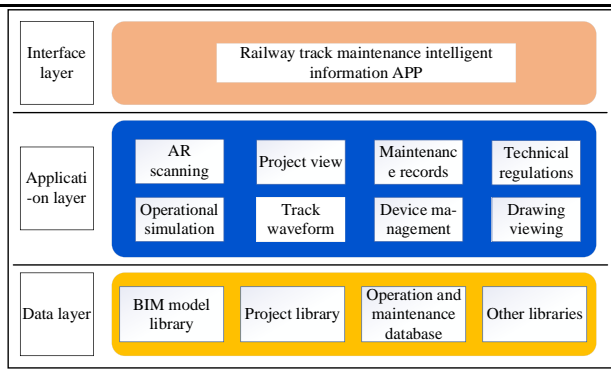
Interface layer

Railway track maintenance intelligent information APP

Applicati-on layer

AR scanning

Project view

Maintenanc e records

Technical regulations

Operational simulation

Track waveform

Device ma-nagement

Drawing viewing

Data layer

BIM model library

Project library

Operation and maintenance database

Other libraries